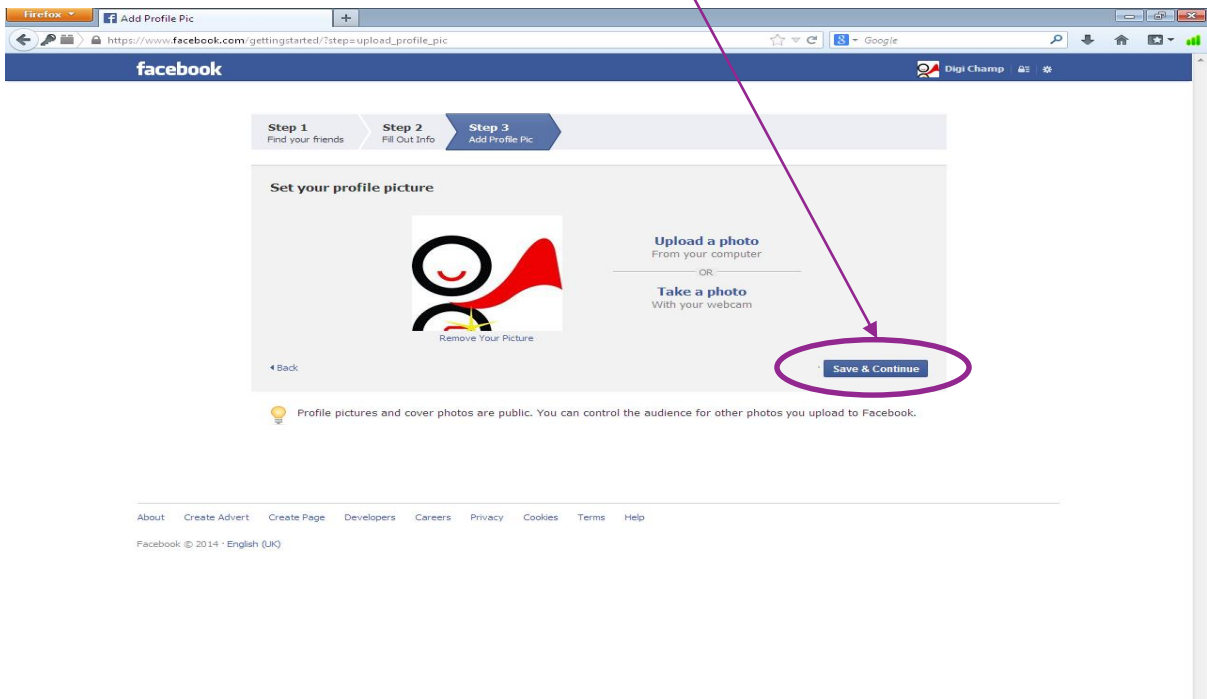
Firefox
Add Profile Pic
+
https://www.facebook.com/gettingstarted/?step=upload_profile_pic
Google

facebook
Digi Champ

Step 1
Find your friends
Step 2
Fill Out Info
Step 3
Add Profile Pic

Set your profile picture

Upload a photo
From your computer
OR
Take a photo
With your webcam

Remove Your Picture

Back

Save & Continue

Profile pictures and cover photos are public. You can control the audience for other photos you upload to Facebook.

About Create Advert Create Page Developers Careers Privacy Cookies Terms Help

Facebook © 2014 · English (UK)